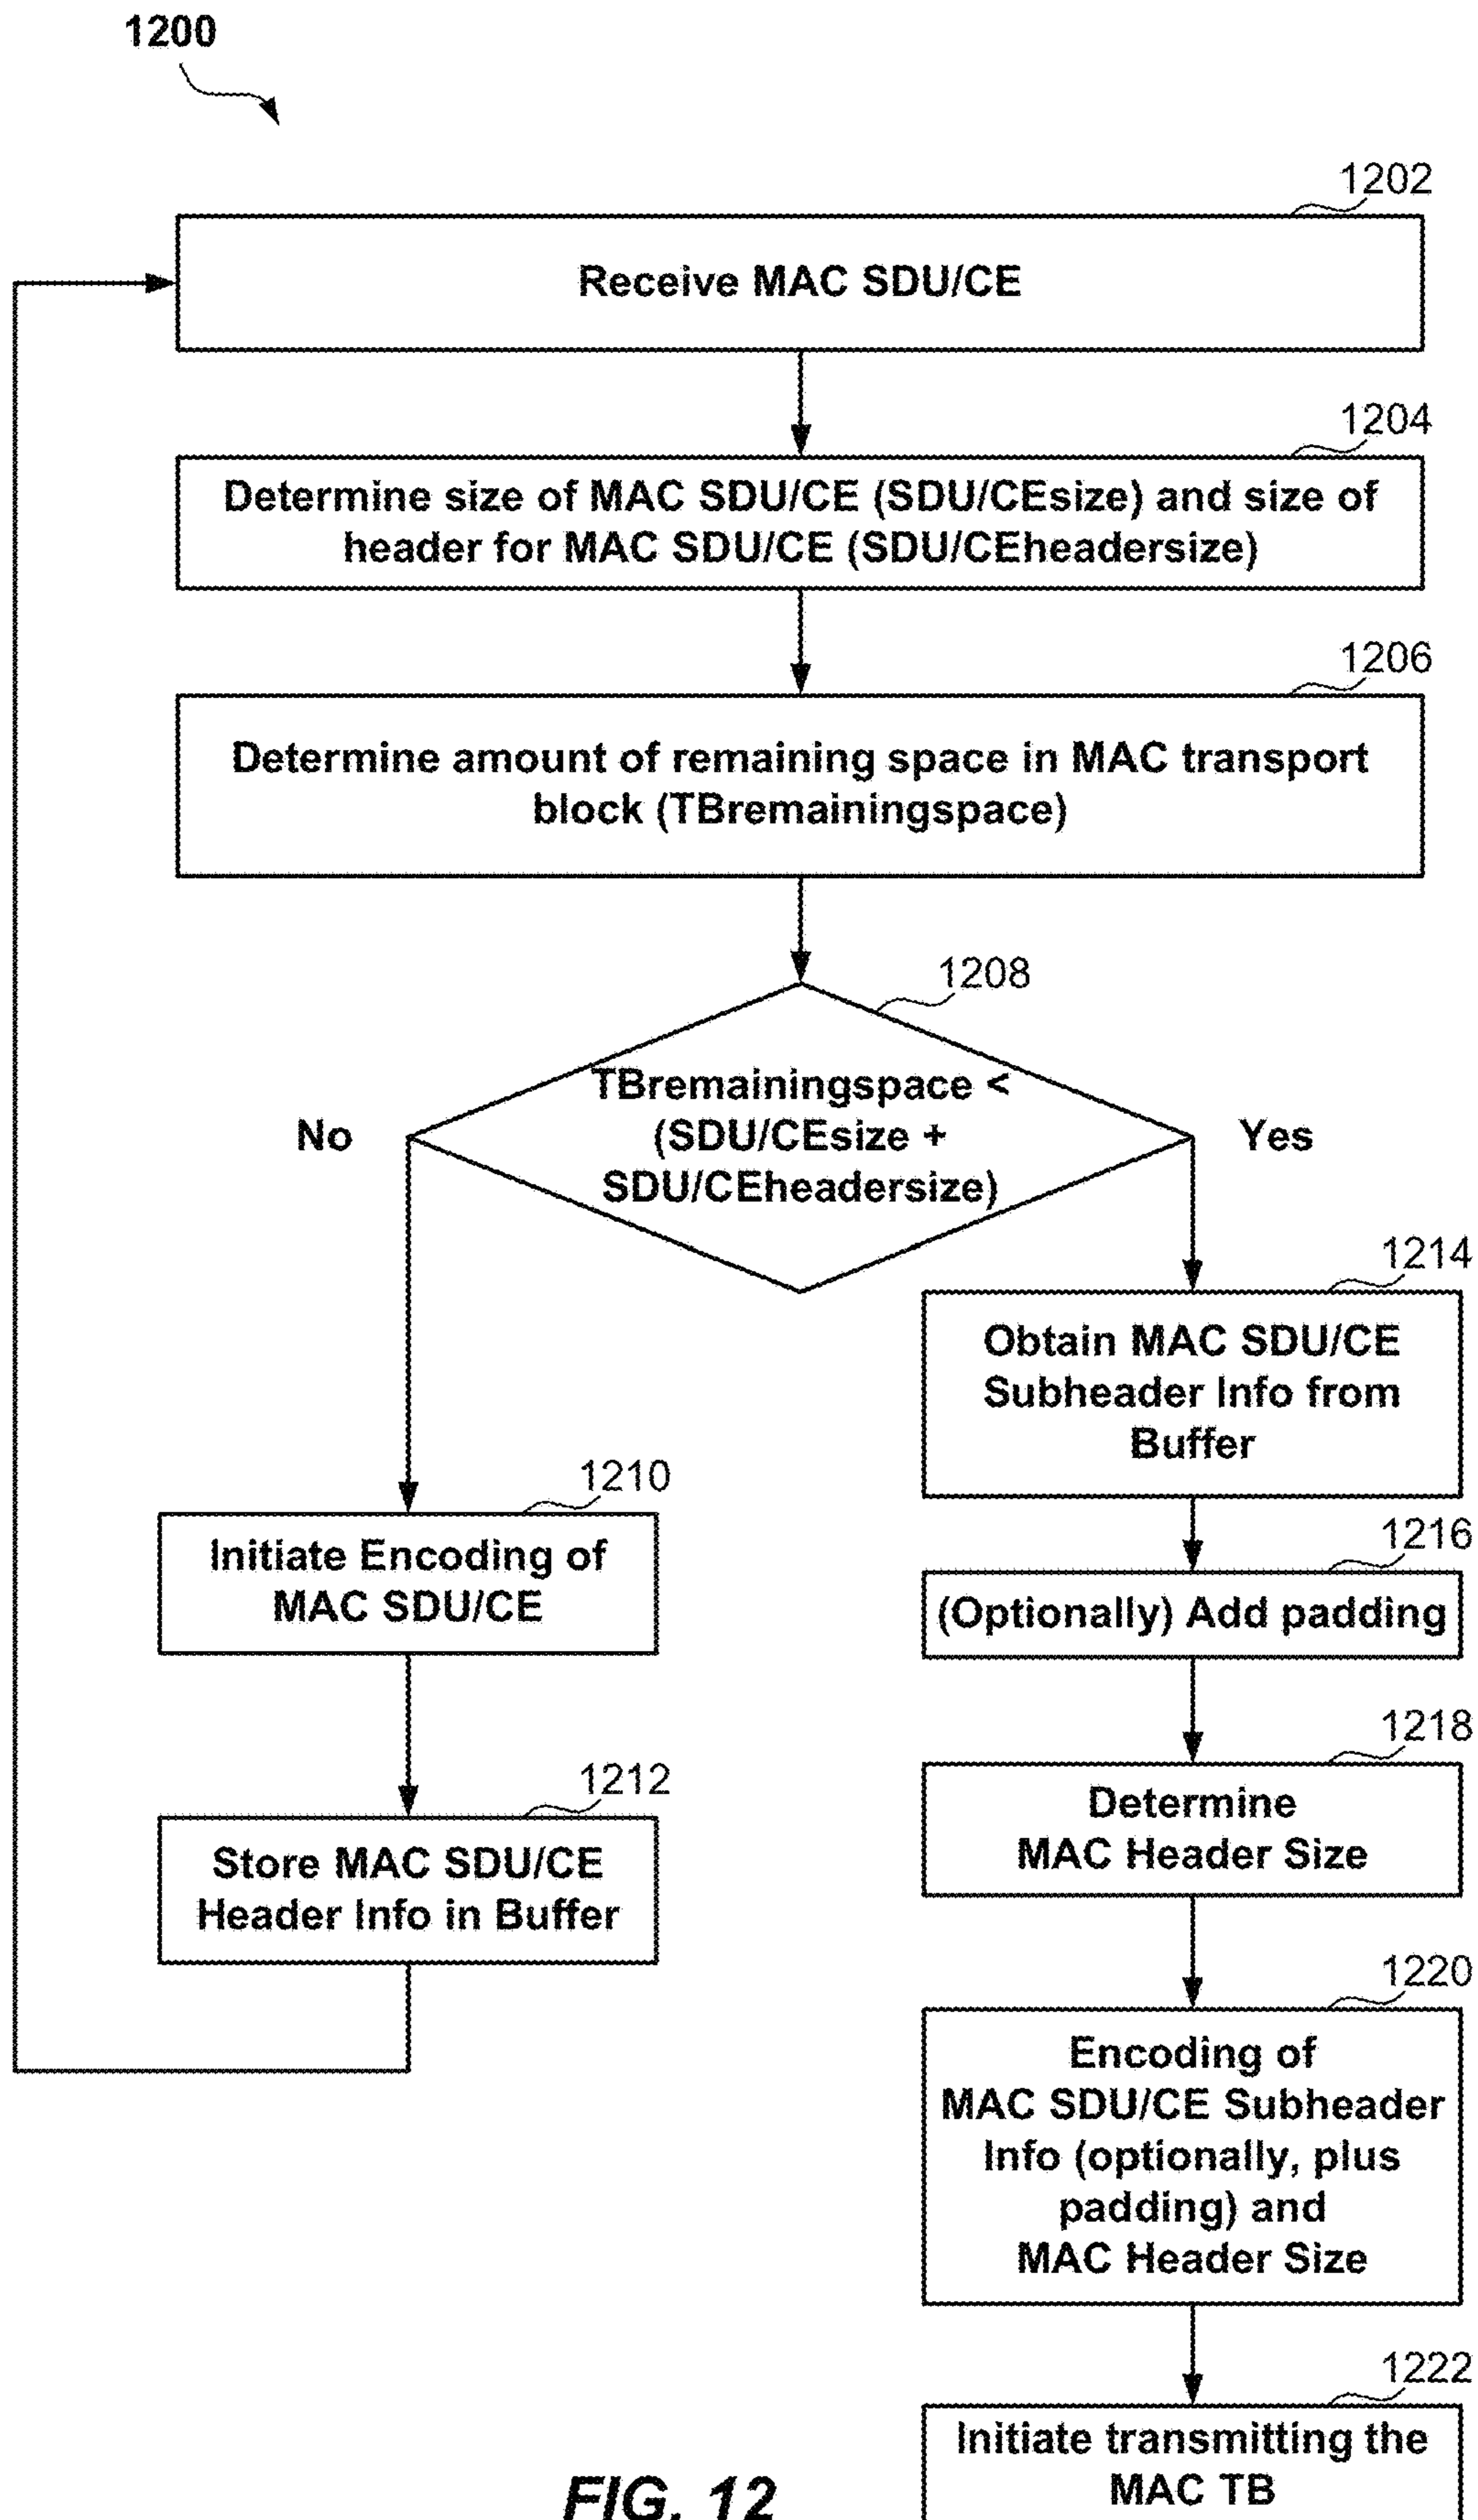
1200

1202

Receive MAC SDU/CE

1204

Determine size of MAC SDU/CE (SDU/CEsize) and size of header for MAC SDU/CE (SDU/CEheadersize)

1206

Determine amount of remaining space in MAC transport block (TBremainingspace)

1208

TBremainingspace < (SDU/CEsize + SDU/CEheadersize)

No

Yes

1214

Obtain MAC SDU/CE Subheader Info from Buffer

1210

Initiate Encoding of MAC SDU/CE

1216

(Optionally) Add padding

1218

Determine MAC Header Size

1212

Store MAC SDU/CE Header Info in Buffer

1220

Encoding of MAC SDU/CE Subheader Info (optionally, plus padding) and MAC Header Size

1222

Initiate transmitting the MAC TB

FIG. 12